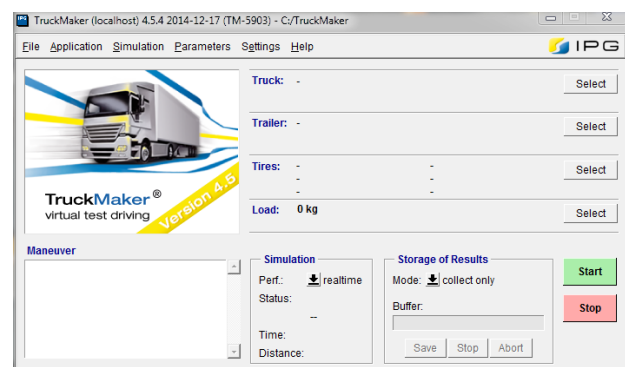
TruckMaker (localhost) 4.5.4 2014-12-17 (TM-5903) - C:/TruckMaker

File Application Simulation Parameters Settings Help

IPG

TruckMaker®
virtual test driving
Version 4.5

Truck: -
Select

Trailer: -
Select

Tires: - -
- -
- -
Select

Load: 0 kg
Select

Maneuver

Simulation
Perf.: realtime
Status:
--
Time:
Distance:

Storage of Results
Mode: collect only
Buffer:
Save Stop Abort

Start
Stop